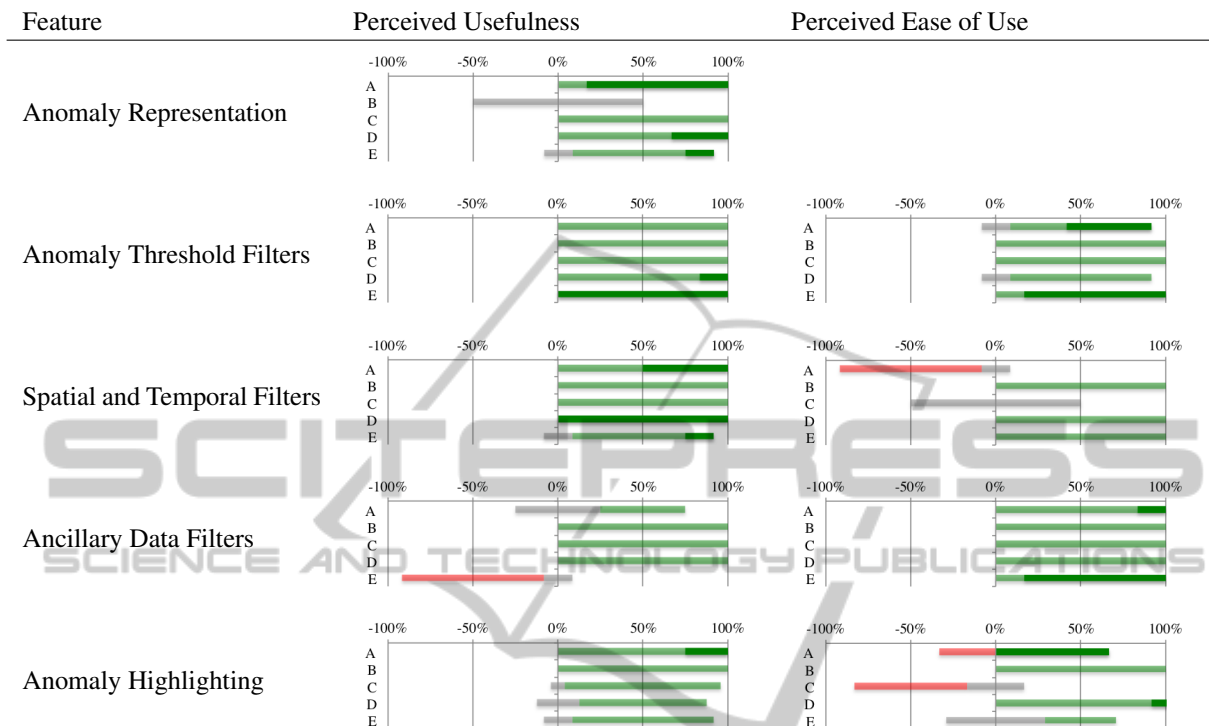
| Feature | Perceived Usefulness | Perceived Ease of Use |
|---|---|---|
| Anomaly Representation | -100% -50% 0% 50% 100% A B C D E | |
| Anomaly Threshold Filters | -100% -50% 0% 50% 100% A B C D E | -100% -50% 0% 50% 100% A B C D E |
| Spatial and Temporal Filters | -100% -50% 0% 50% 100% A B C D E | -100% -50% 0% 50% 100% A B C D E |
| Ancillary Data Filters | -100% -50% 0% 50% 100% A B C D E | -100% -50% 0% 50% 100% A B C D E |
| Anomaly Highlighting | -100% -50% 0% 50% 100% A B C D E | -100% -50% 0% 50% 100% A B C D E |

SCITEPRESS
SCIENCE AND TECHNOLOGY PUBLICATIONS